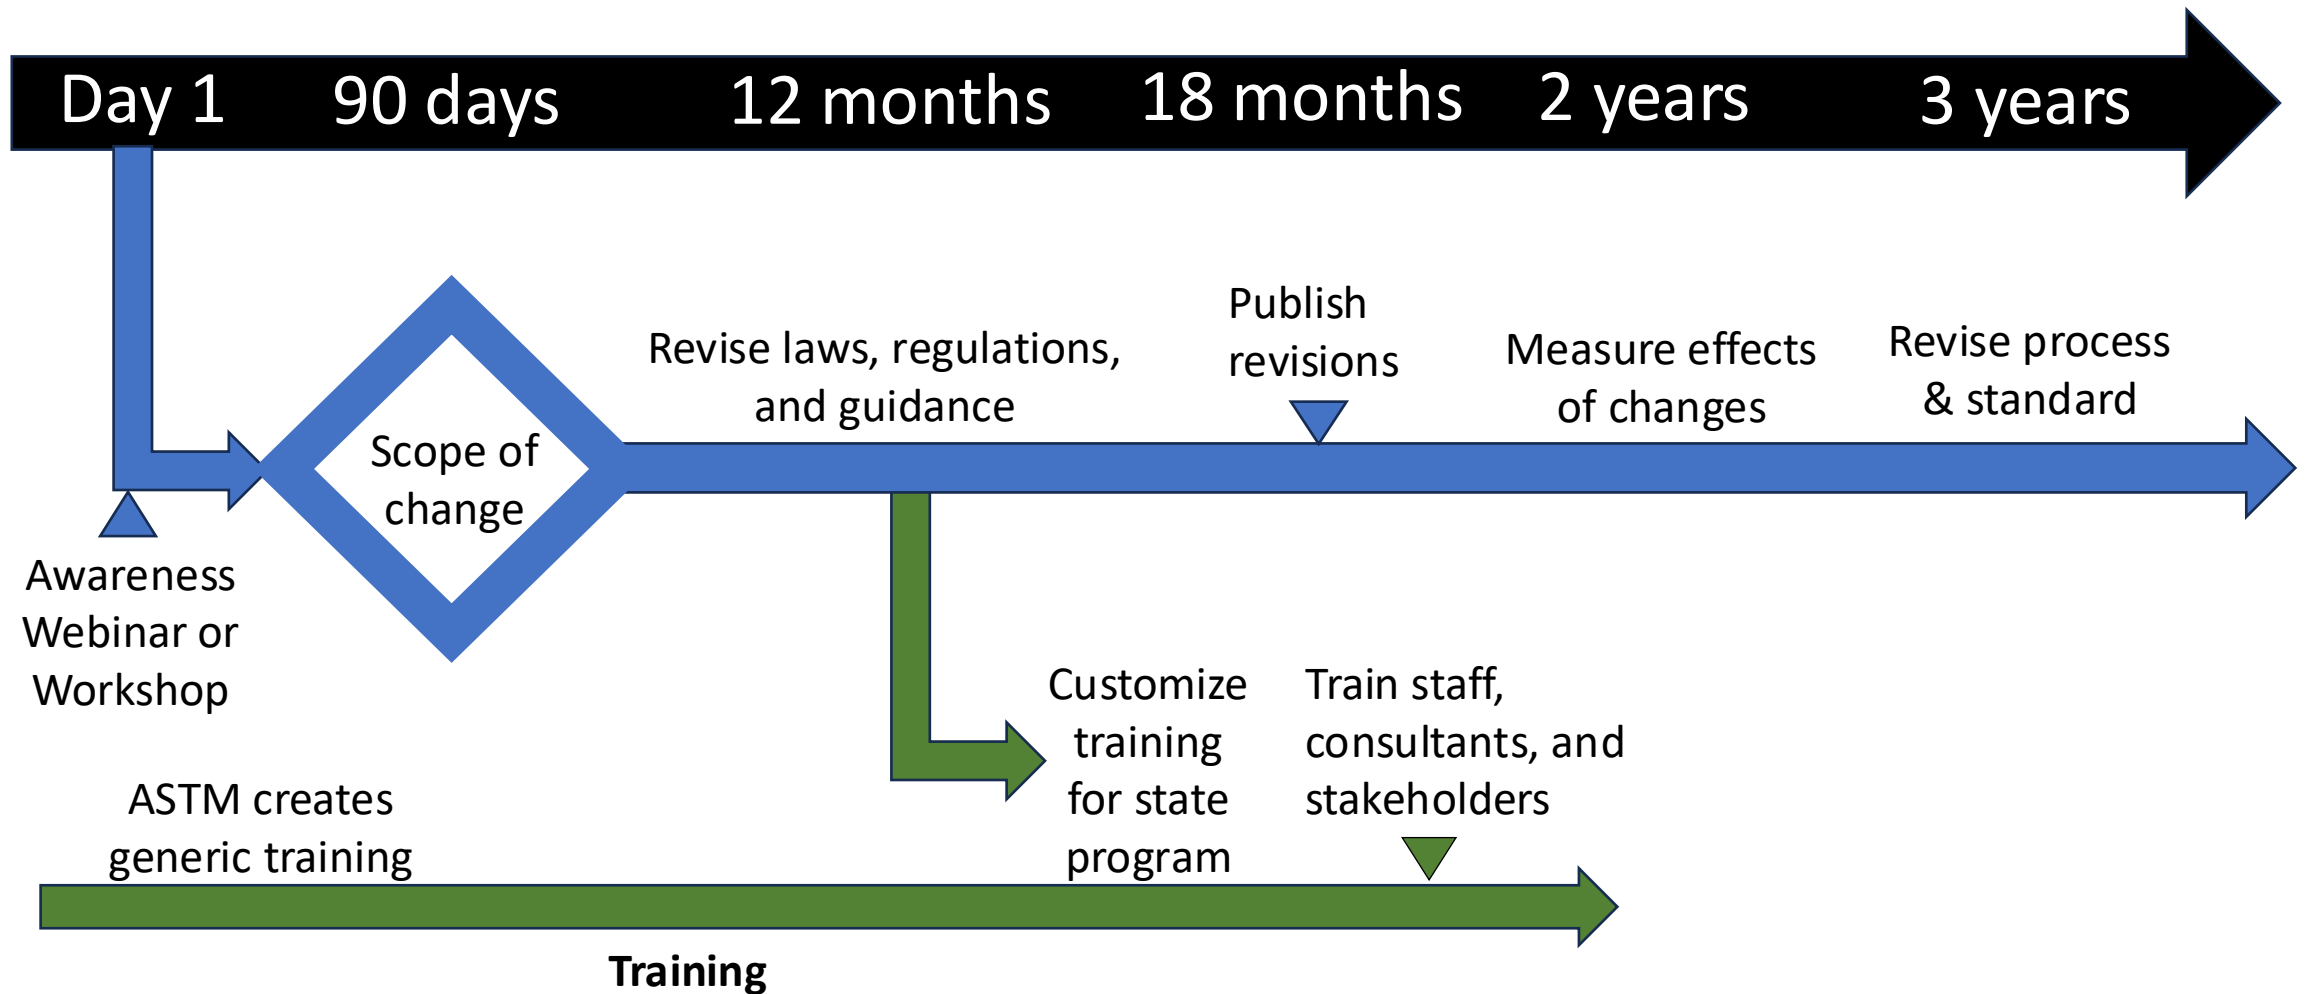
Day 1 90 days 12 months 18 months 2 years 3 years

Scope of change

Revise laws, regulations, and guidance

Publish revisions

Measure effects of changes

Revise process & standard

Awareness Webinar or Workshop

Customize training for state program

Train staff, consultants, and stakeholders

ASTM creates generic training

Training